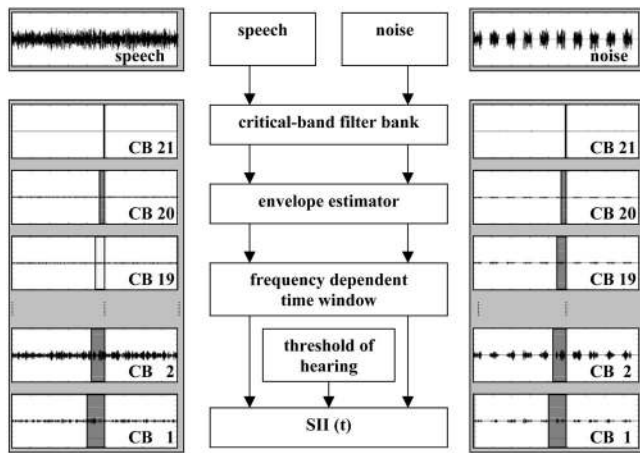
speech

speech

noise

noise

CB 21

critical-band filter bank

CB 21

CB 20

envelope estimator

CB 20

CB 19

frequency dependent time window

CB 19

threshold of hearing

CB 2

CB 2

CB 1

SII (t)

CB 1